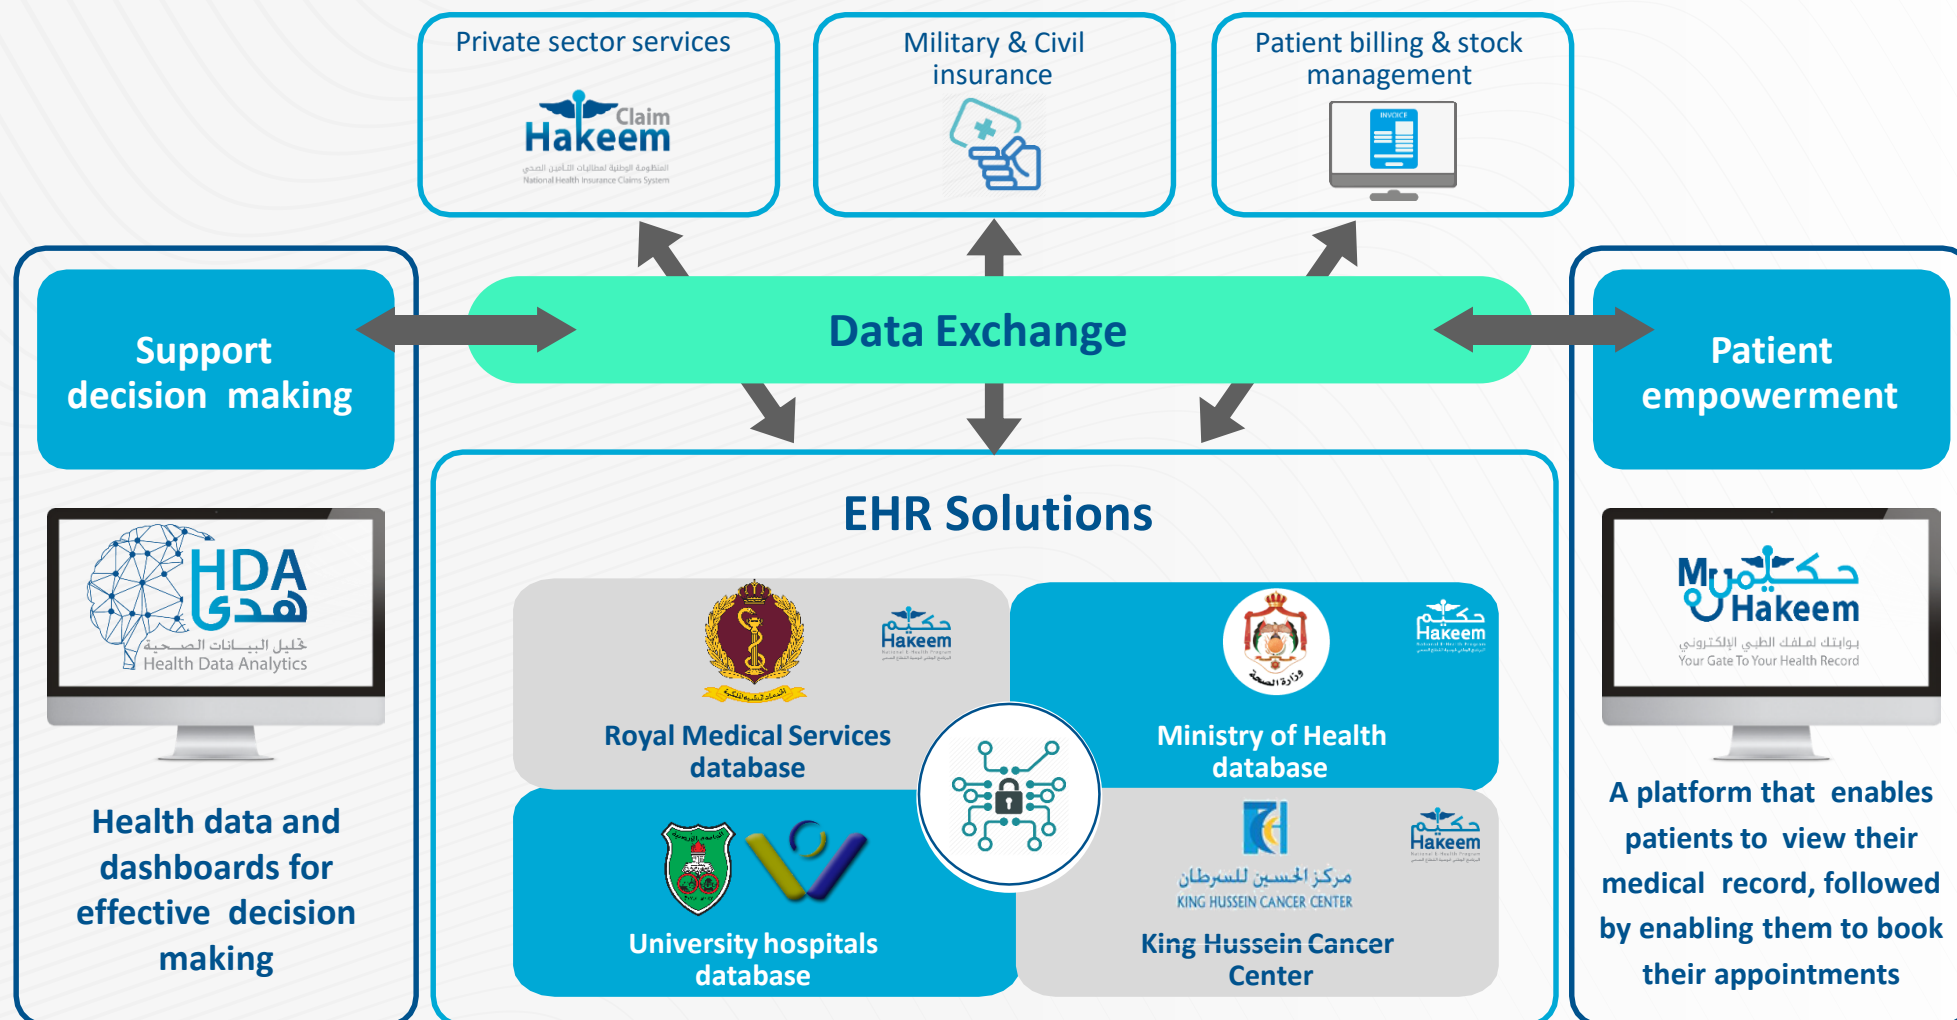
Private sector services

Claim Hakeem

المنظومة الوطنية لمطالبات التأمين الصحي
National Health Insurance Claims System

Military & Civil insurance

Patient billing & stock management

INVOICE

Support decision making

Data Exchange

Patient empowerment

HDA
هدى
تحليل البيانات الصحية
Health Data Analytics

Health data and dashboards for effective decision making

EHR Solutions

حكيم
Hakeem

Royal Medical Services database

وزارة الصحة

حكيم
Hakeem

Ministry of Health database

University hospitals database

مركز الحسين للسرطان
KING HUSSEIN CANCER CENTER

حكيم
Hakeem

King Hussein Cancer Center

My حكيمي Hakeem
بوابتك لملفك الطبي الإلكتروني
Your Gate To Your Health Record

A platform that enables patients to view their medical record, followed by enabling them to book their appointments